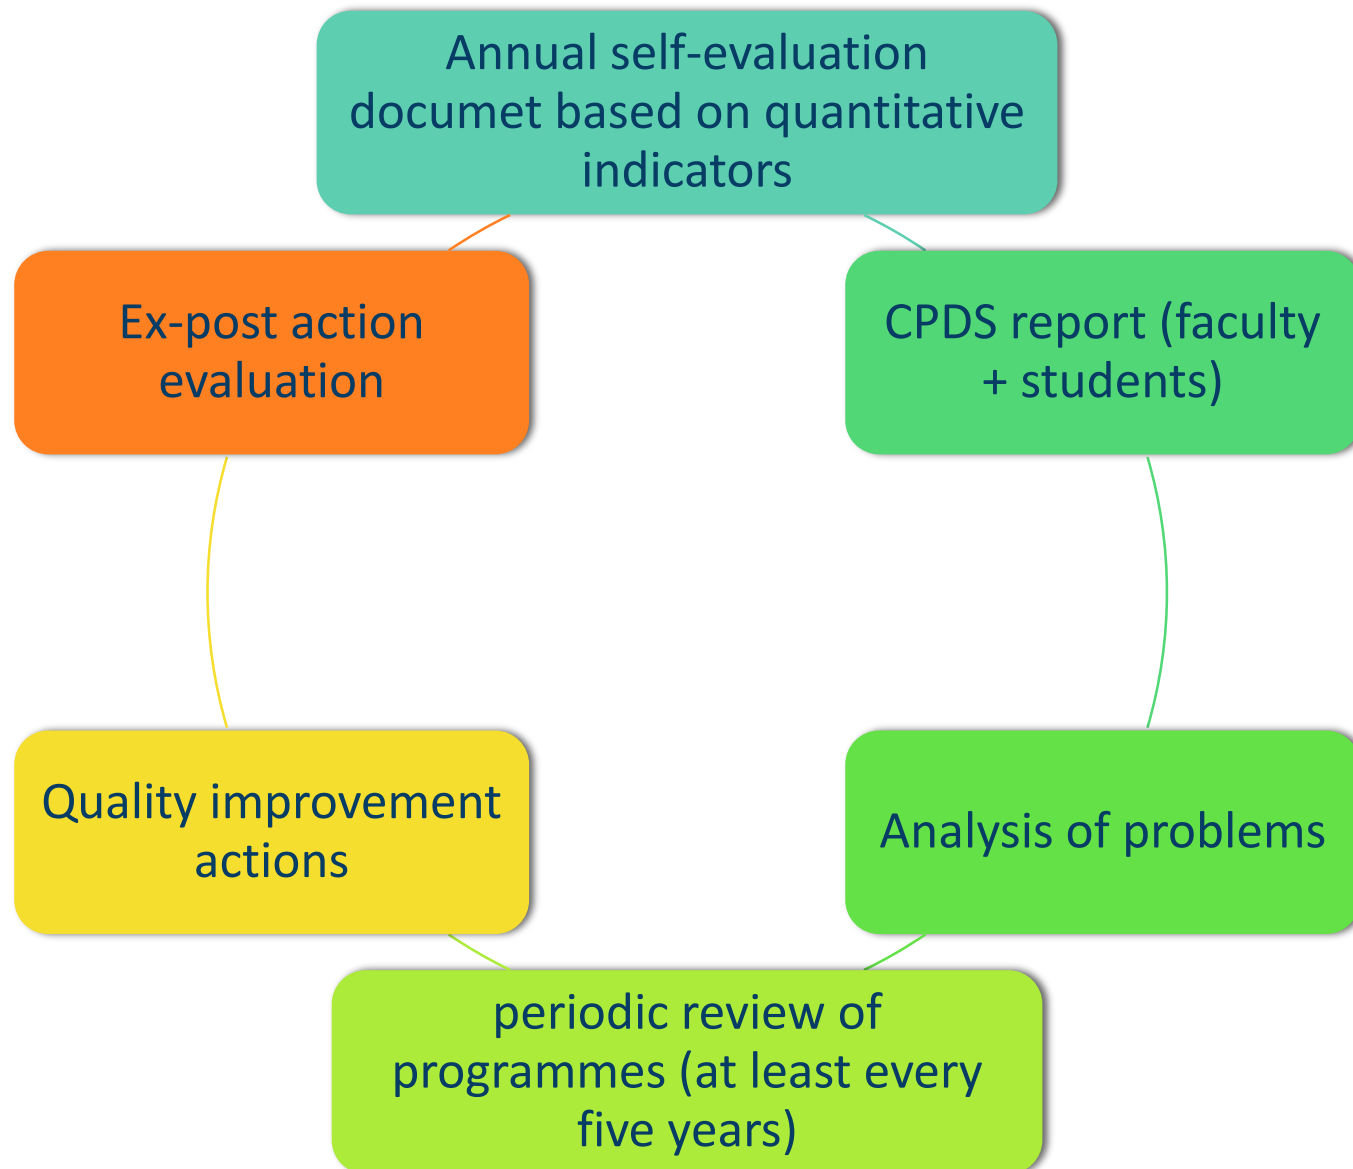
Annual self-evaluation documet based on quantitative indicators

CPDS report (faculty + students)

Analysis of problems

periodic review of programmes (at least every five years)

Quality improvement actions

Ex-post action evaluation